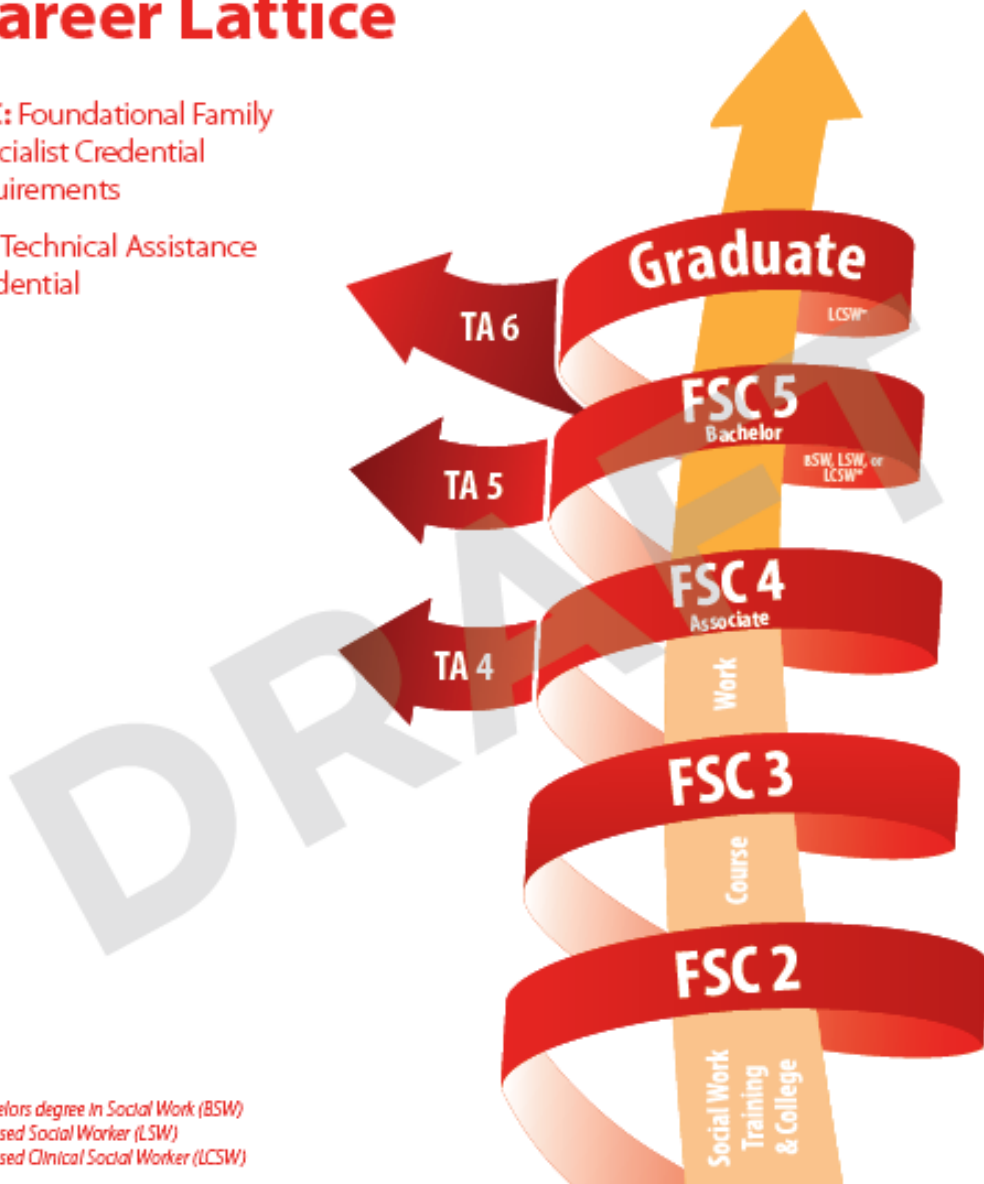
areer Lattice

: Foundational Family cialist Credential uirements

Technical Assistance dential

Graduate
LCSW*
TA 6
FSC 5
Bachelor
BSW, LSW, or LCSW*
TA 5
FSC 4
Associate
TA 4
Work
FSC 3
Course
FSC 2
Social Work Training & College

DRAFT

elors degree in Social Work (BSW)
sed Social Worker (LSW)
sed Clinical Social Worker (LCSW)